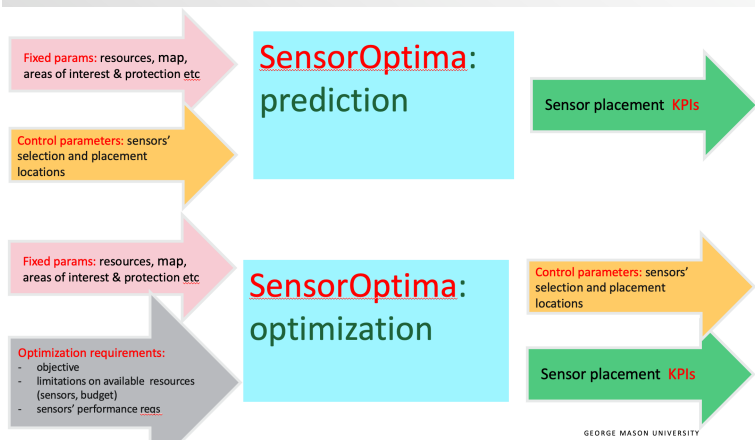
Fixed params: resources, map, areas of interest & protection etc

Control parameters: sensors' selection and placement locations

SensorOptima: prediction

Sensor placement KPIs

Fixed params: resources, map, areas of interest & protection etc

Optimization requirements:
- objective
- limitations on available resources (sensors, budget)
- sensors' performance reqs

SensorOptima: optimization

Control parameters: sensors' selection and placement locations

Sensor placement KPIs

GEORGE MASON UNIVERSITY